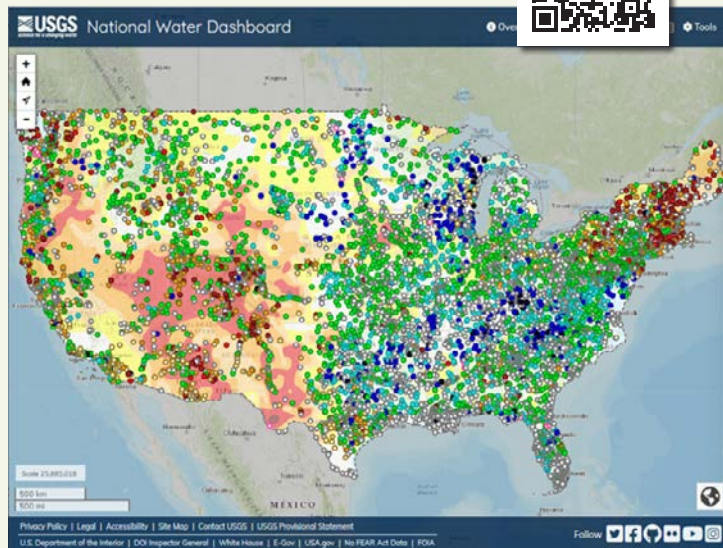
USGS science for a changing world National Water Dashboard

Ove

Tools

+

−

Scale 25,865,018

500 km

500 mi

MÉXICO

Privacy Policy | Legal | Accessibility | Site Map | Contact USGS | USGS Provisional Statement

U.S. Department of the Interior | DOI Inspector General | White House | E-Gov | USA.gov | No FEAR Act Data | FOIA

Follow